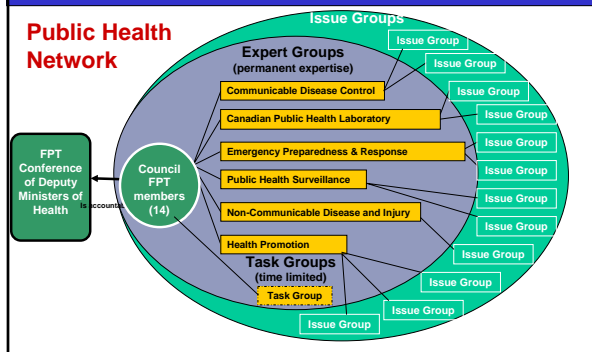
Public Health Network

Issue Groups

Expert Groups
(permanent expertise)

Issue Group
Issue Group
Issue Group
Issue Group
Issue Group
Issue Group
Issue Group
Issue Group
Issue Group
Issue Group
Issue Group
Issue Group
Issue Group

Communicable Disease Control
Canadian Public Health Laboratory
Emergency Preparedness & Response
Public Health Surveillance
Non-Communicable Disease and Injury
Health Promotion

FPT Conference of Deputy Ministers of Health

Is accountable

Council FPT members (14)

Task Groups
(time limited)

Task Group